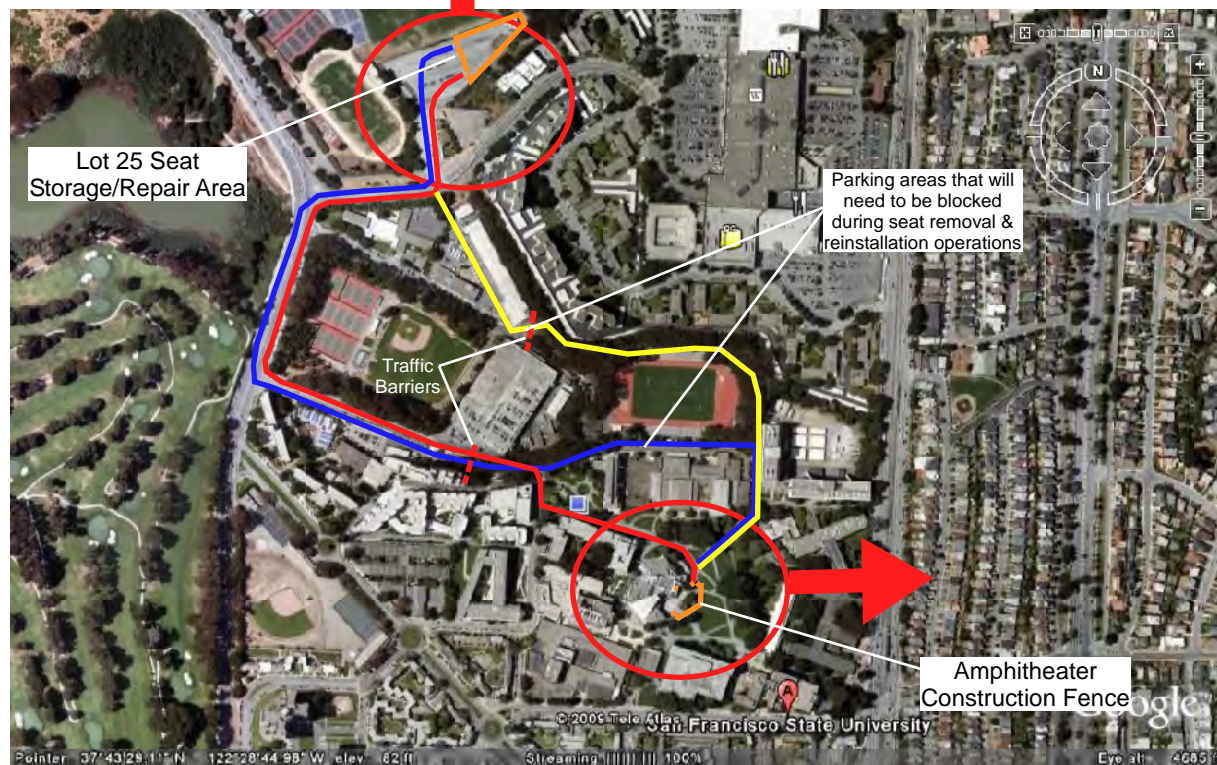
Lot 25 Seat Storage/Repair Area

Parking areas that will need to be blocked during seat removal & reinstallation operations

Traffic Barriers

N

Amphitheater Construction Fence

A

©2009 Tele Atlas San Francisco State University

Google

Pointer 37°43'29.11" N 122°28'44.98" W elev 82 ft

Streaming |||||||| 100%

Eye alt 4685 ft